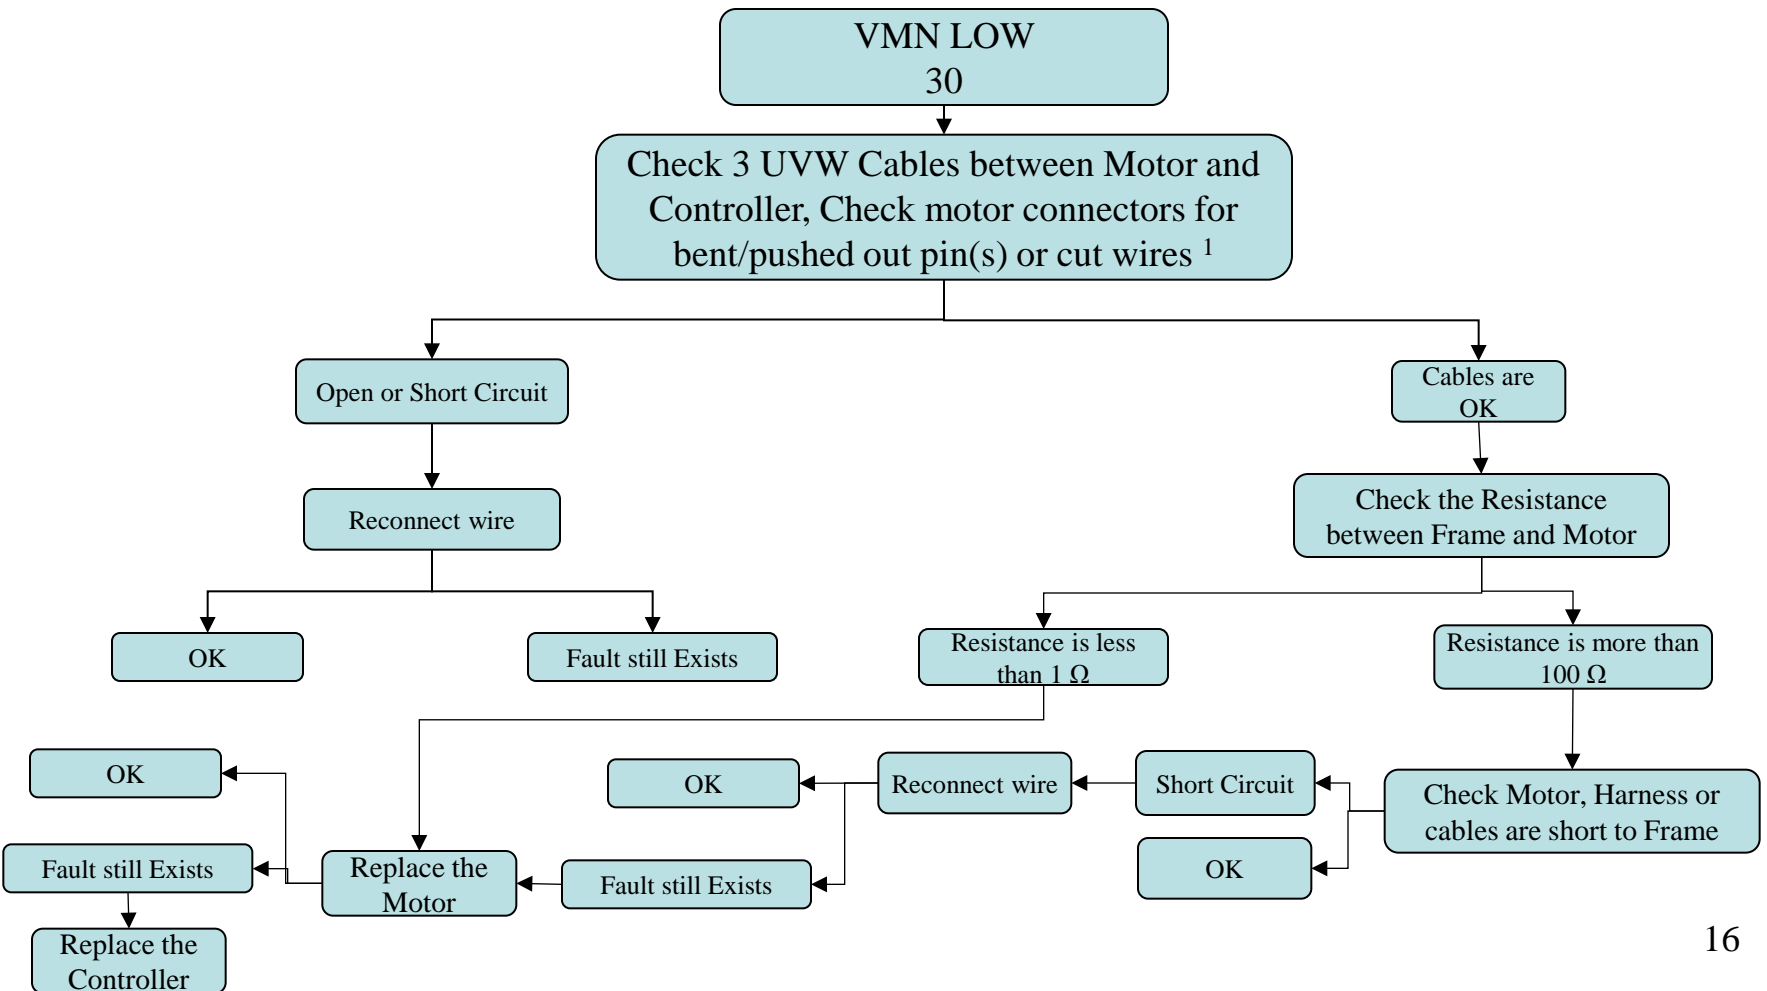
VMN LOW
30

Check 3 UVW Cables between Motor and Controller, Check motor connectors for bent/pushed out pin(s) or cut wires $^1$

Open or Short Circuit

Cables are OK

Reconnect wire

Check the Resistance between Frame and Motor

OK

Fault still Exists

Resistance is less than 1 Ω

Resistance is more than 100 Ω

OK

Reconnect wire

Short Circuit

Check Motor, Harness or cables are short to Frame

OK

Fault still Exists

Replace the Motor

Fault still Exists

OK

Replace the Controller

16